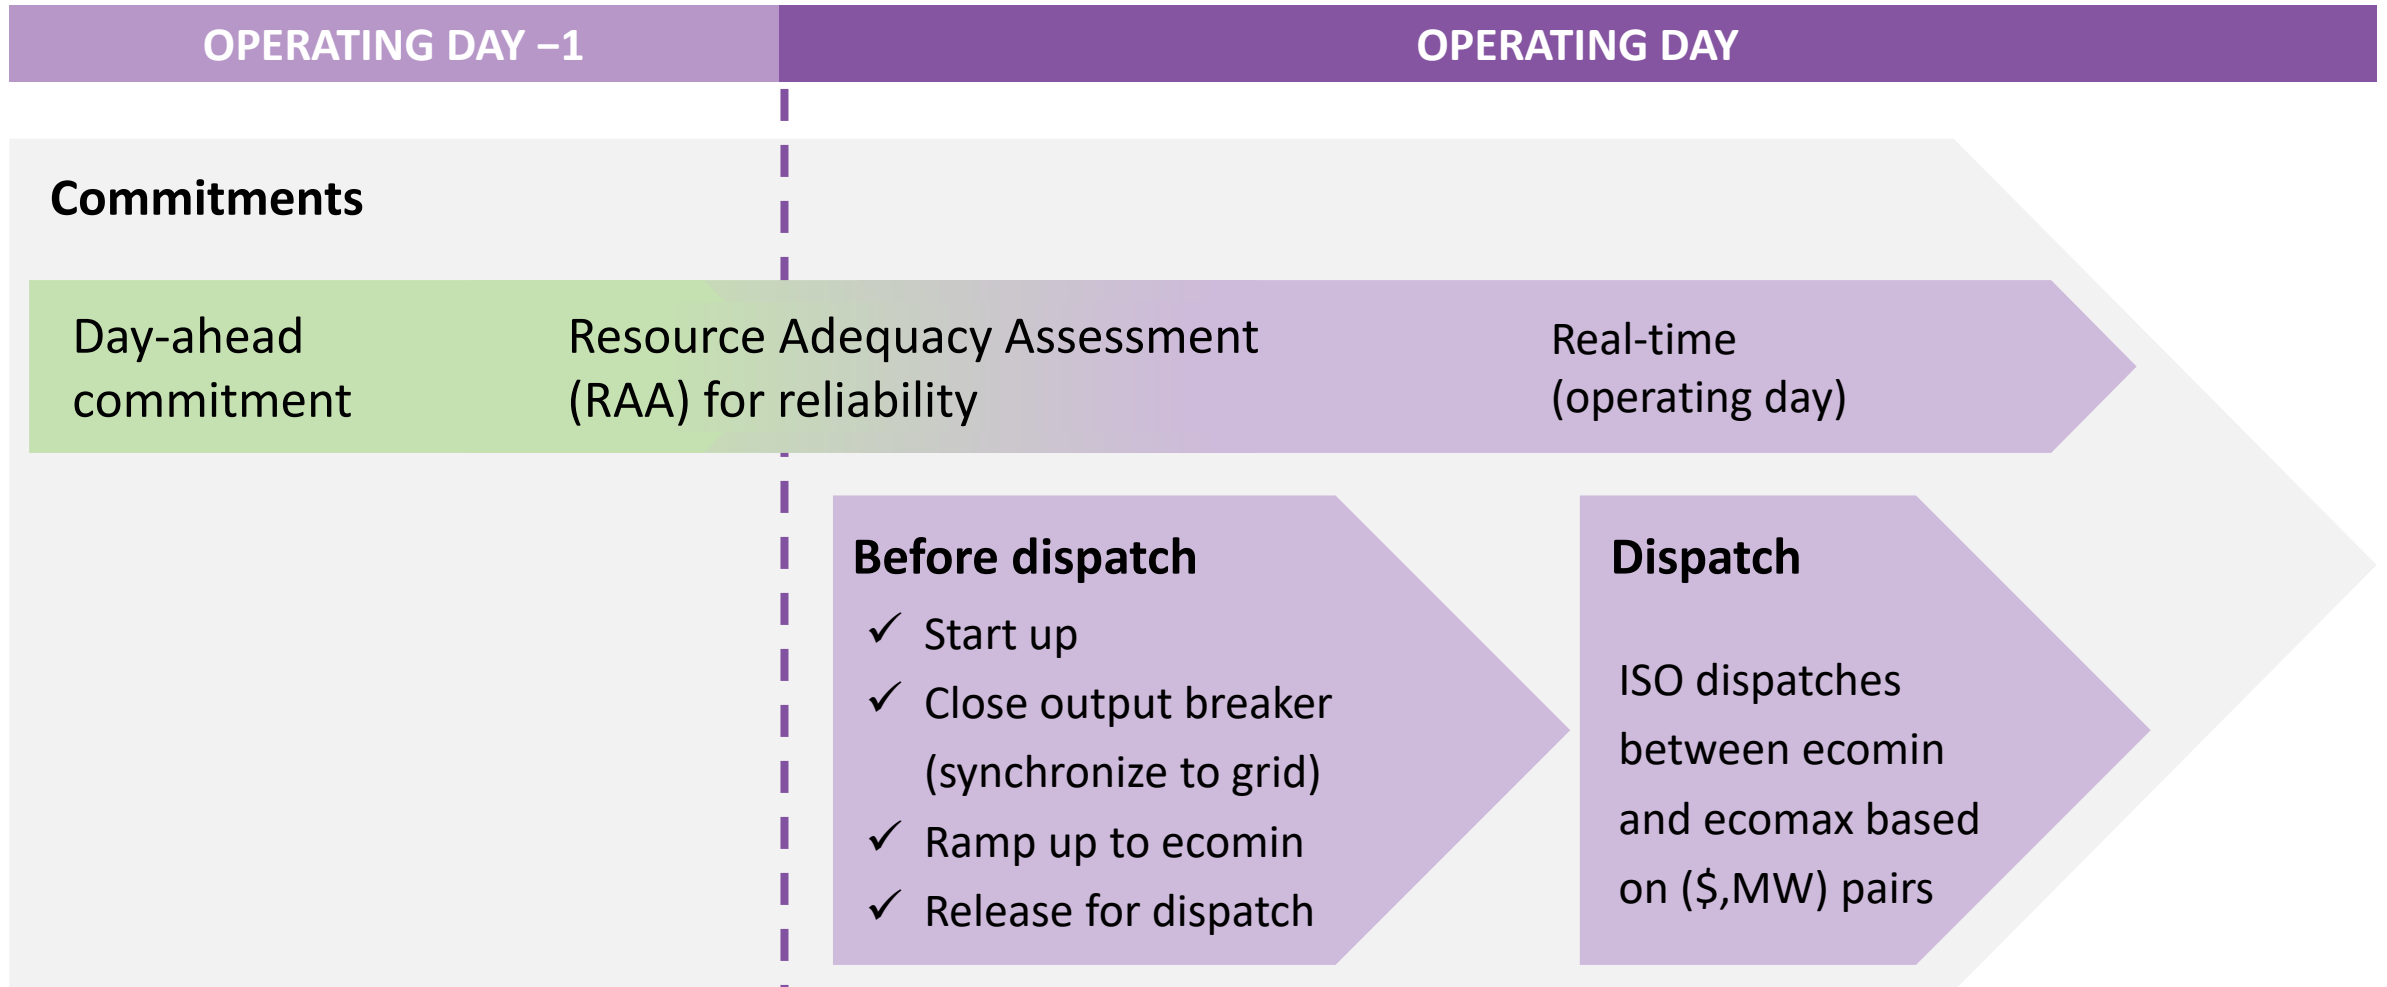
OPERATING DAY −1

OPERATING DAY

Commitments

Day-ahead commitment

Resource Adequacy Assessment (RAA) for reliability

Real-time (operating day)

Before dispatch

✓ Start up
✓ Close output breaker (synchronize to grid)
✓ Ramp up to ecomin
✓ Release for dispatch

Dispatch

ISO dispatches between ecomin and ecomax based on ($,MW) pairs